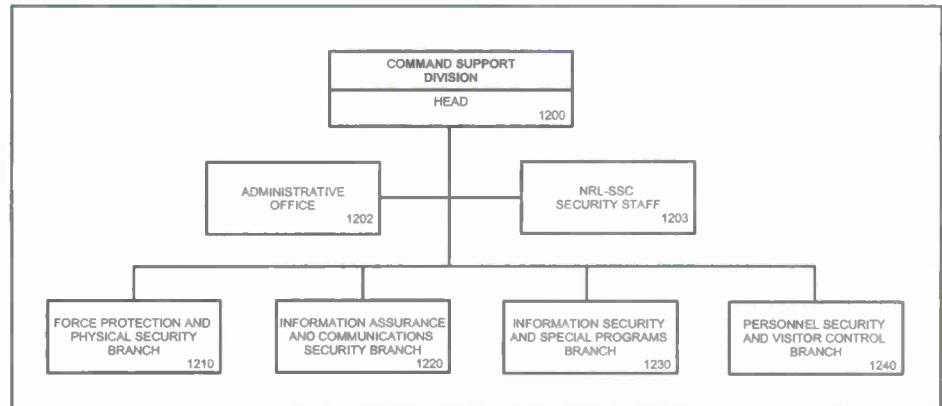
COMMAND SUPPORT DIVISION

HEAD
1200

ADMINISTRATIVE OFFICE
1202

NRL-SSC SECURITY STAFF
1203

FORCE PROTECTION AND PHYSICAL SECURITY BRANCH
1210

INFORMATION ASSURANCE AND COMMUNICATIONS SECURITY BRANCH
1220

INFORMATION SECURITY AND SPECIAL PROGRAMS BRANCH
1230

PERSONNEL SECURITY AND VISITOR CONTROL BRANCH
1240